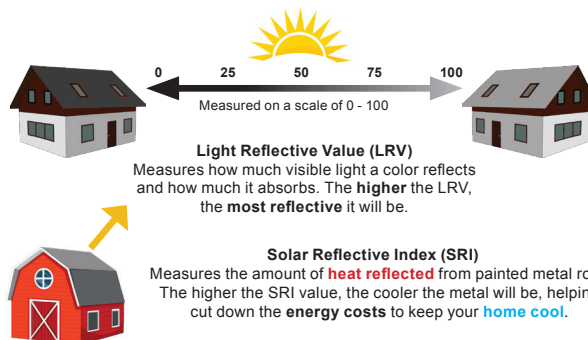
0 25 50 75 100

Measured on a scale of 0 - 100

Light Reflective Value (LRV)
Measures how much visible light a color reflects and how much it absorbs. The higher the LRV, the most reflective it will be.

Solar Reflective Index (SRI)
Measures the amount of heat reflected from painted metal ro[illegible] The higher the SRI value, the cooler the metal will be, helpin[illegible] cut down the energy costs to keep your home cool.